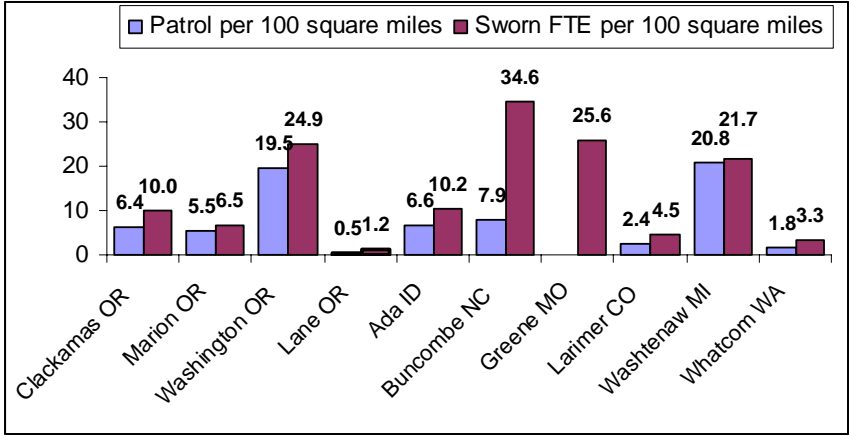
Patrol per 100 square miles
Sworn FTE per 100 square miles

40
30
20
10
0

6.4 10.0
5.5 6.5
19.5 24.9
0.5 1.2
6.6 10.2
7.9 34.6
25.6
2.4 4.5
20.8 21.7
1.8 3.3

Clackamas OR
Marion OR
Washington OR
Lane OR
Ada ID
Buncombe NC
Greene MO
Larimer CO
Washtenaw MI
Whatcom WA